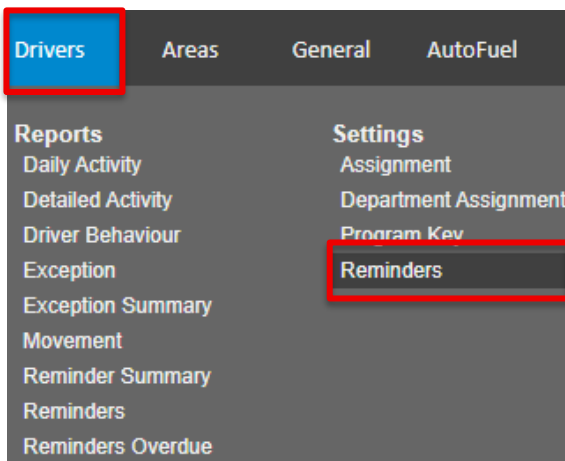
Drivers Areas General AutoFuel

Reports
Daily Activity
Detailed Activity
Driver Behaviour
Exception
Exception Summary
Movement
Reminder Summary
Reminders
Reminders Overdue

Settings
Assignment
Department Assignment
Program Key
Reminders